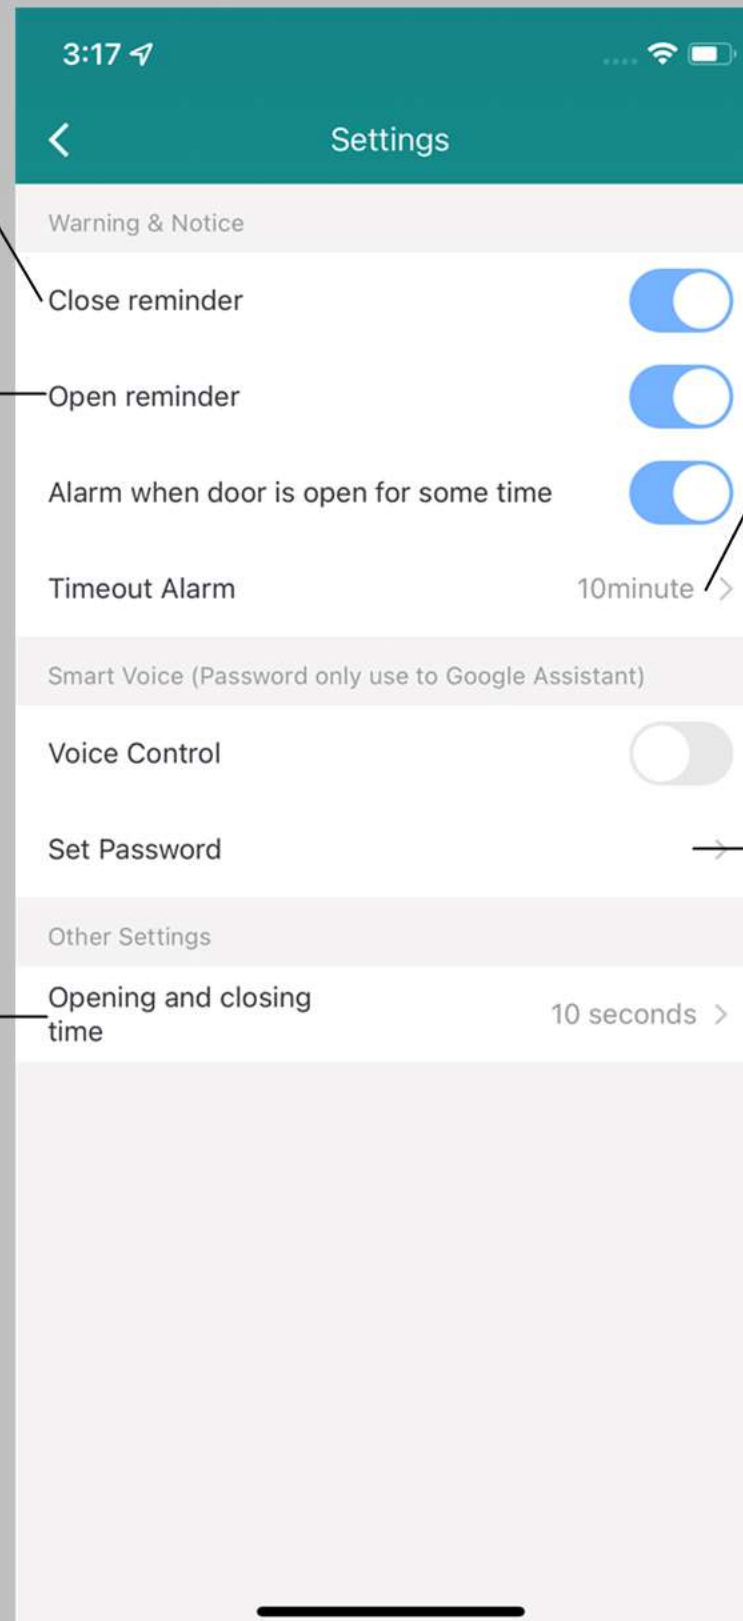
3:17

Settings

Warning & Notice

Close reminder

Open reminder

Alarm when door is open for some time

Timeout Alarm 10minute

Smart Voice (Password only use to Google Assistant)

Voice Control

Set Password

Other Settings

Opening and closing time 10 seconds